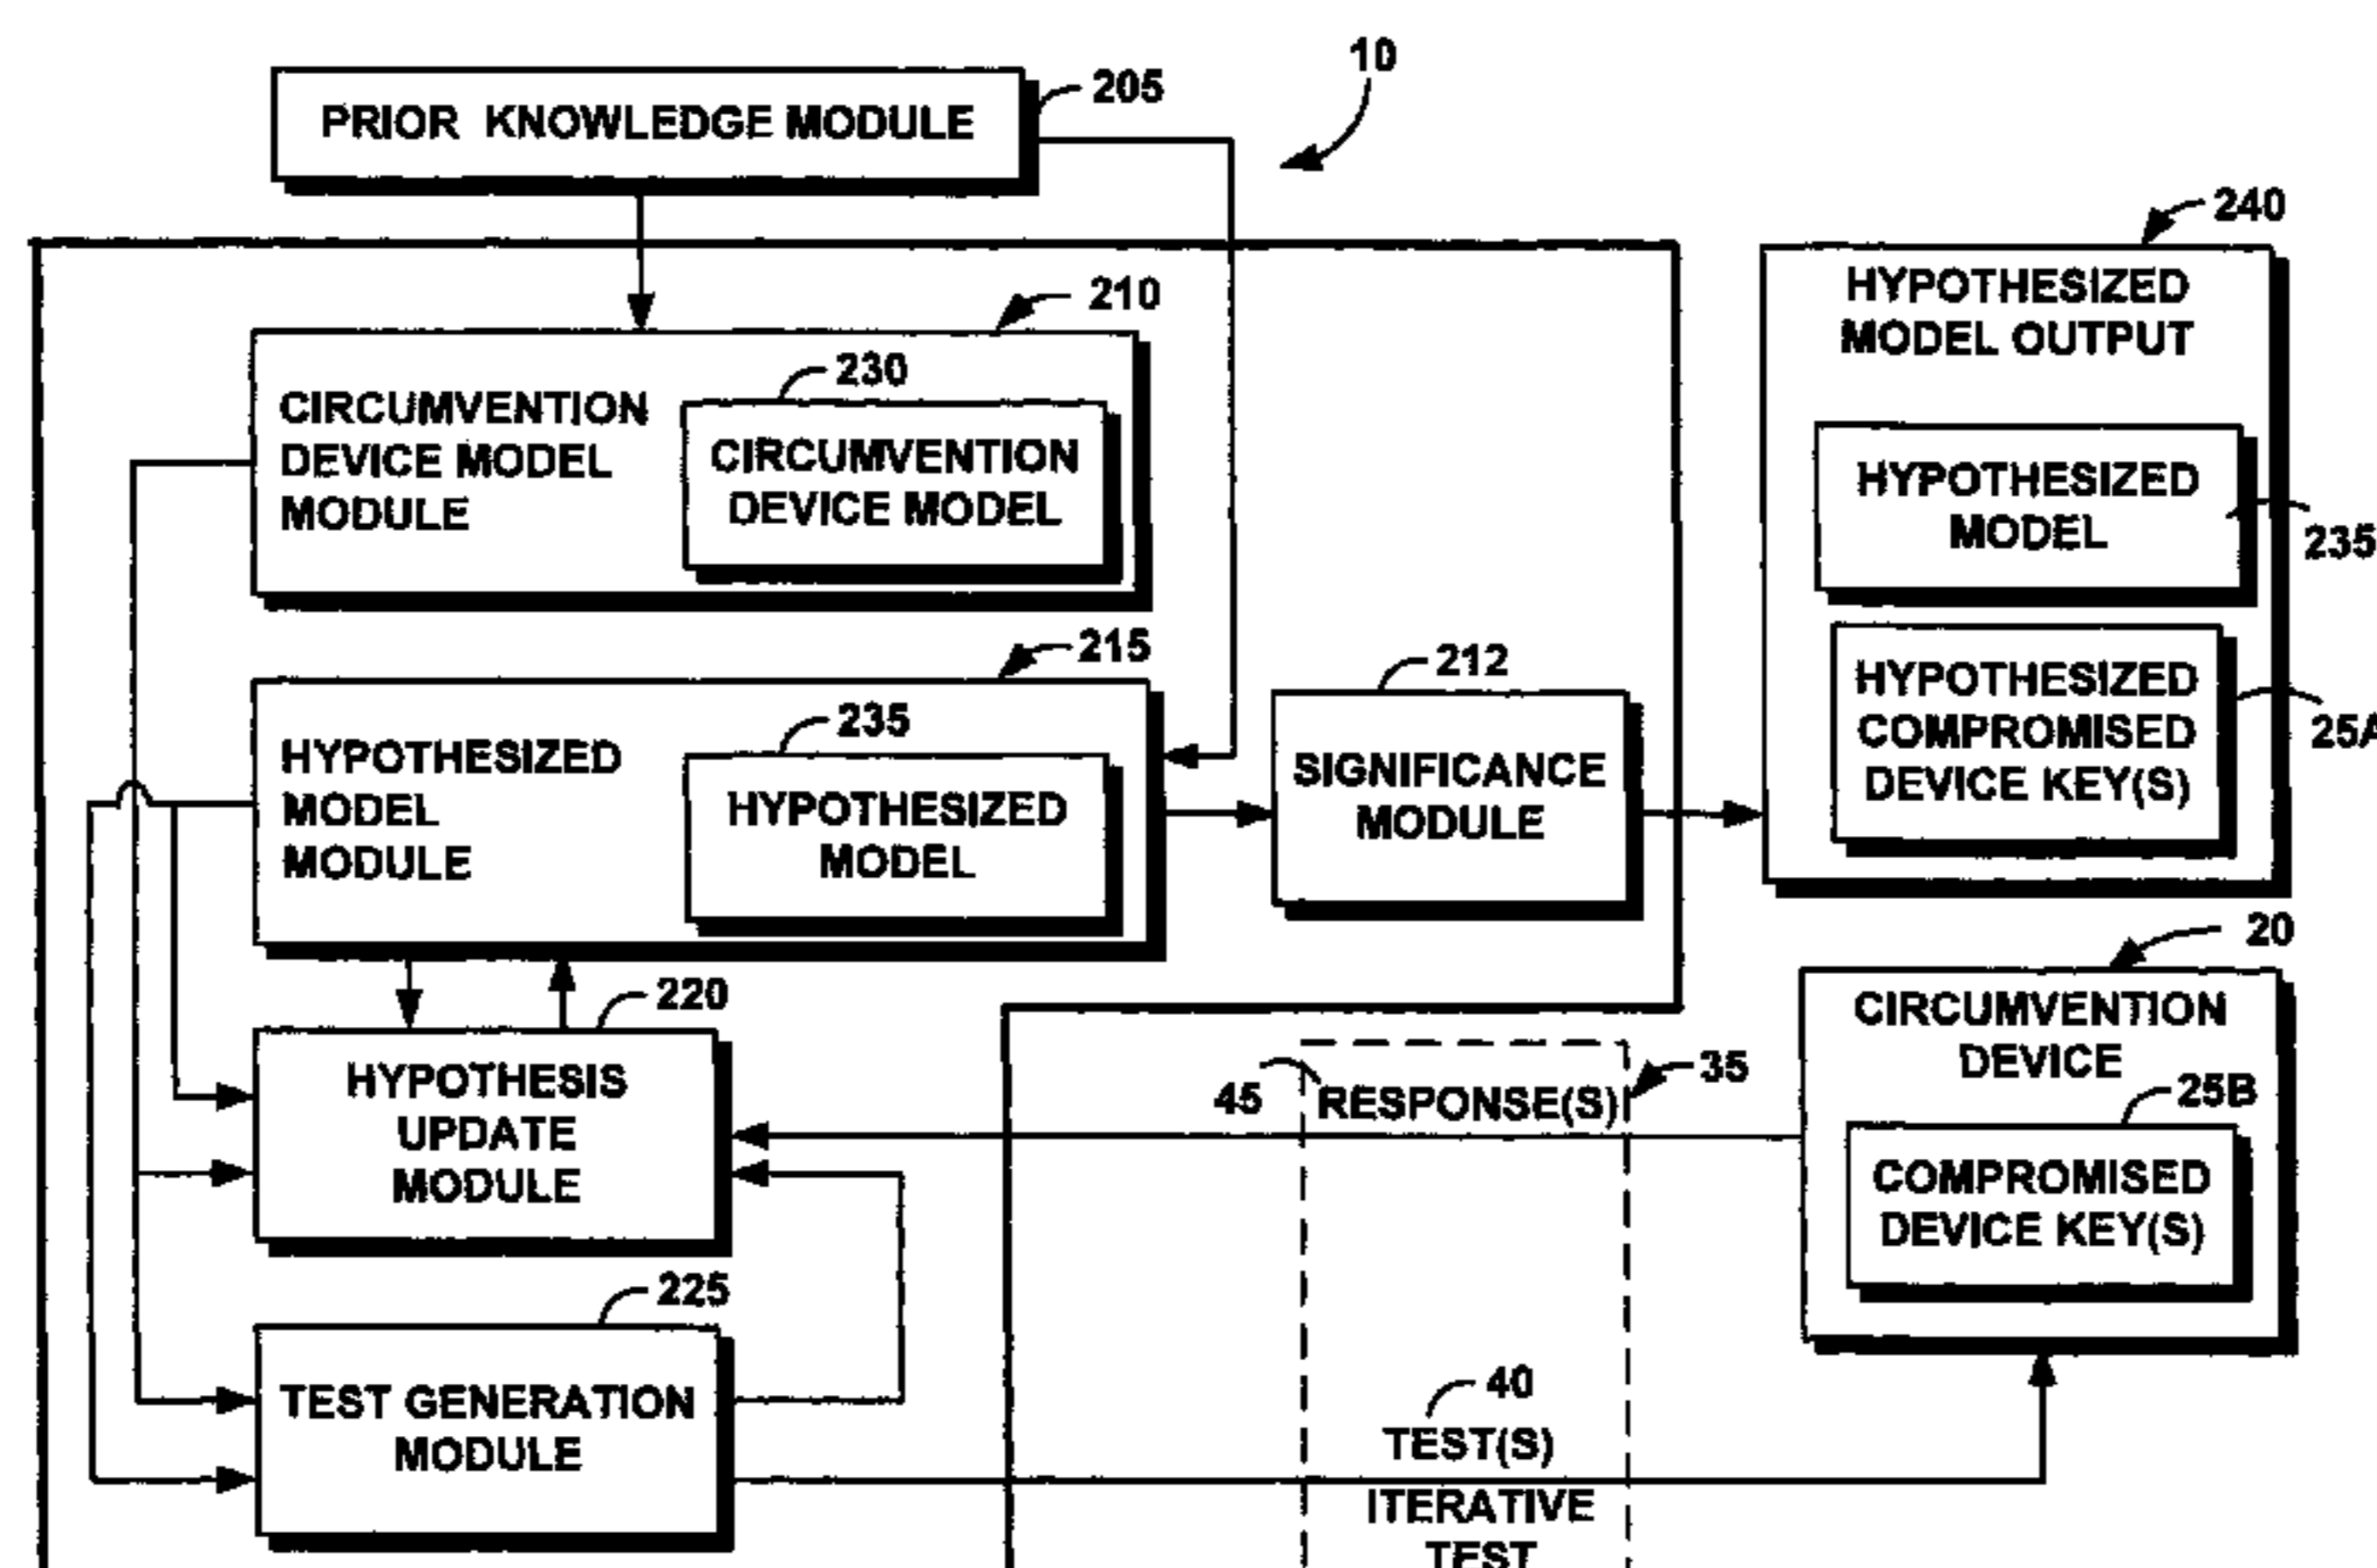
10

PRIOR KNOWLEDGE MODULE
205

240

HYPOTHESIZED MODEL OUTPUT

210

CIRCUMVENTION DEVICE MODEL MODULE

230

CIRCUMVENTION DEVICE MODEL

HYPOTHESIZED MODEL
235

HYPOTHESIZED COMPROMISED DEVICE KEY(S)
25A

215

HYPOTHESIZED MODEL MODULE

235

HYPOTHESIZED MODEL

212

SIGNIFICANCE MODULE

20

CIRCUMVENTION DEVICE

25B

COMPROMISED DEVICE KEY(S)

220

HYPOTHESIS UPDATE MODULE

45

RESPONSE(S)

35

225

TEST GENERATION MODULE

40

TEST(S)

ITERATIVE TEST